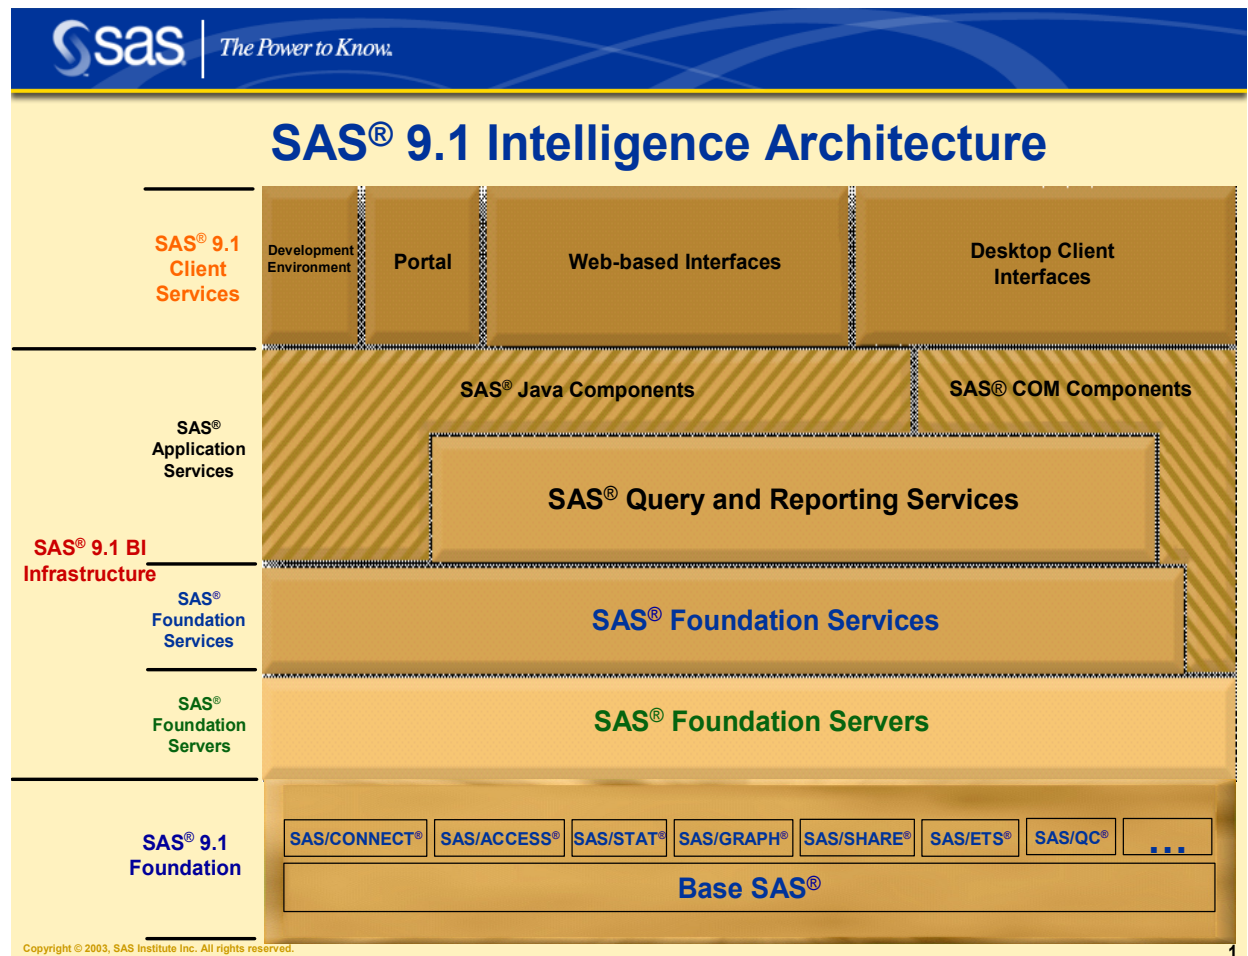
sas | The Power to Know.

SAS® 9.1 Intelligence Architecture

SAS® 9.1 Client Services

Development Environment

Portal

Web-based Interfaces

Desktop Client Interfaces

SAS® Application Services

SAS® Java Components

SAS® COM Components

SAS® Query and Reporting Services

SAS® 9.1 BI Infrastructure

SAS® Foundation Services

SAS® Foundation Services

SAS® Foundation Servers

SAS® Foundation Servers

SAS® 9.1 Foundation

SAS/CONNECT® SAS/ACCESS® SAS/STAT® SAS/GRAPH® SAS/SHARE® SAS/ETS® SAS/QC® ...

Base SAS®

Copyright © 2003, SAS Institute Inc. All rights reserved.

1